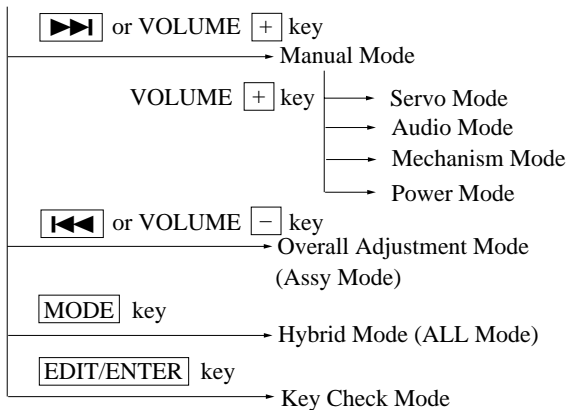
⏭ or VOLUME + key
Manual Mode
VOLUME + key
Servo Mode
Audio Mode
Mechanism Mode
Power Mode
⏮ or VOLUME − key
Overall Adjustment Mode (Assy Mode)
MODE key
Hybrid Mode (ALL Mode)
EDIT/ENTER key
Key Check Mode